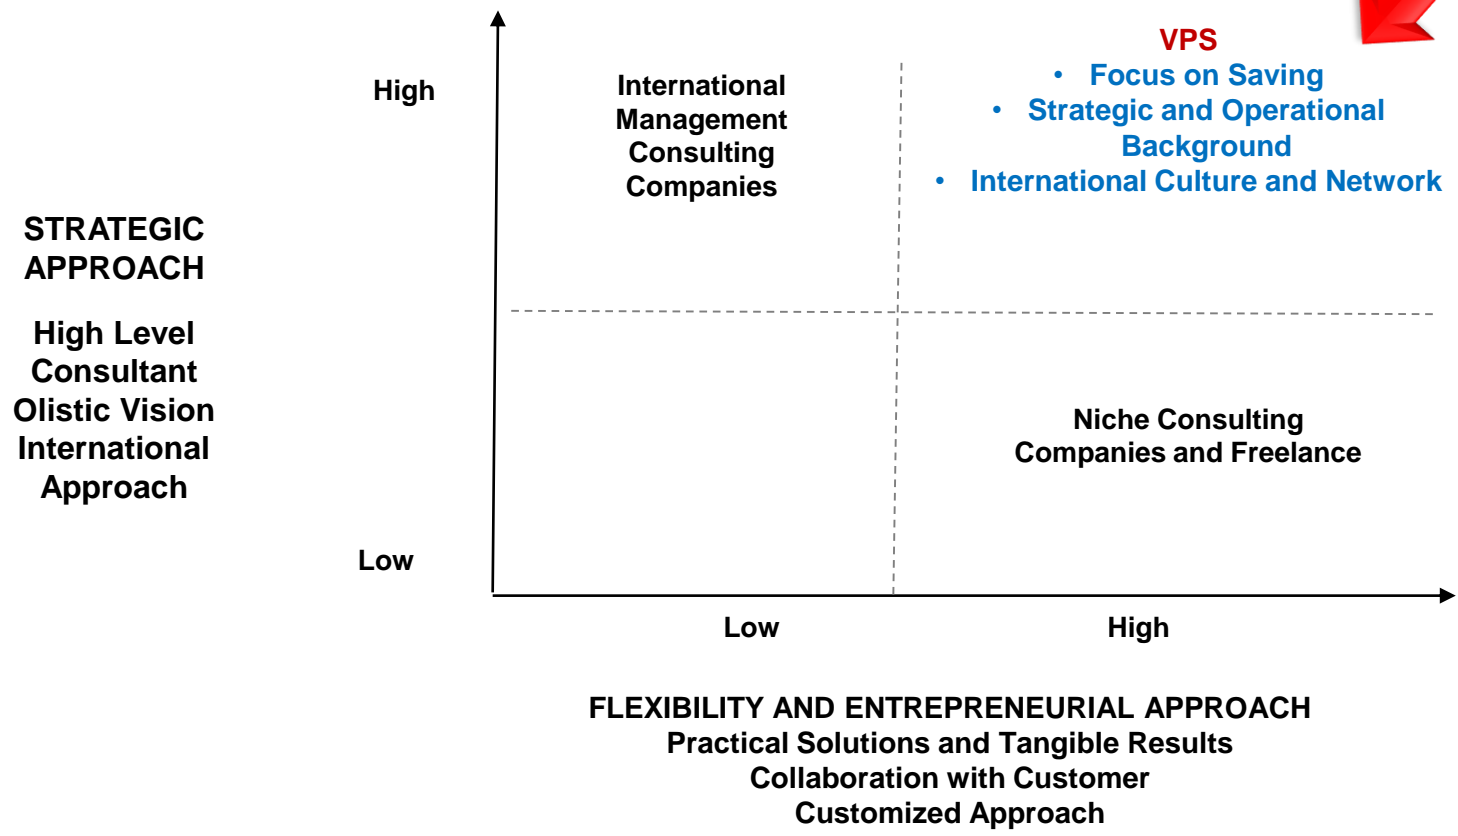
STRATEGIC APPROACH

High Level Consultant
Olistic Vision
International Approach

High

Low

International Management Consulting Companies

VPS
• Focus on Saving
• Strategic and Operational Background
• International Culture and Network

Niche Consulting Companies and Freelance

Low

High

FLEXIBILITY AND ENTREPRENEURIAL APPROACH
Practical Solutions and Tangible Results
Collaboration with Customer
Customized Approach